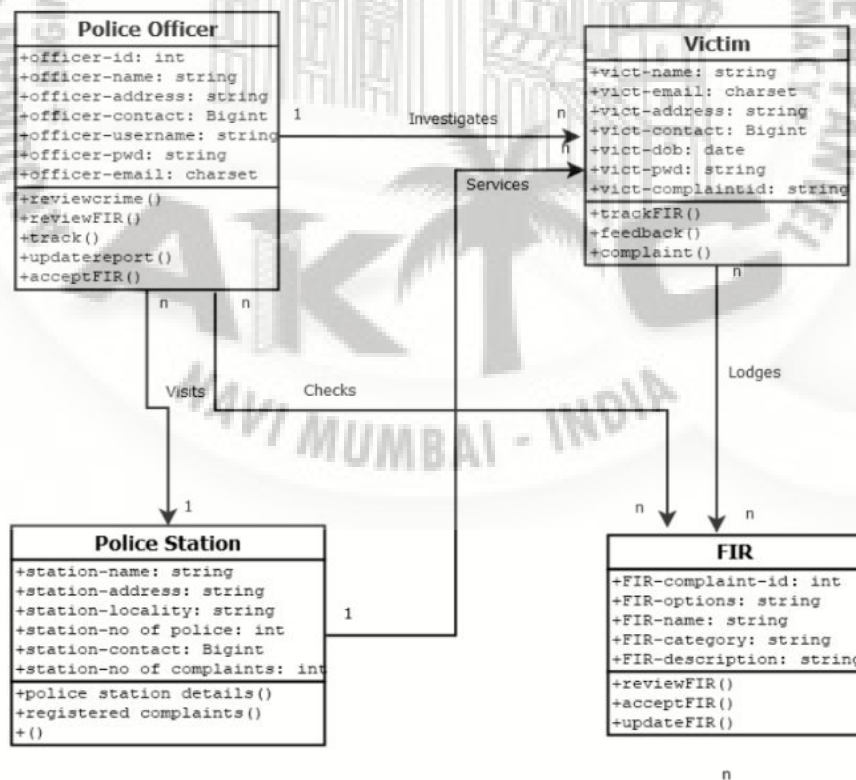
Police Officer
+officer-id: int
+officer-name: string
+officer-address: string
+officer-contact: Bigint
+officer-username: string
+officer-pwd: string
+officer-email: charset
+reviewcrime()
+reviewFIR()
+track()
+updatereport()
+acceptFIR()

1
Investigates
n
n
Services

Victim
+vict-name: string
+vict-email: charset
+vict-address: string
+vict-contact: Bigint
+vict-dob: date
+vict-pwd: string
+vict-complaintid: string
+trackFIR()
+feedback()
+complaint()

n
n
n
Visits
Checks
Lodges
NAVI MUMBAI - INDIA

1
Police Station
+station-name: string
+station-address: string
+station-locality: string
+station-no of police: int
+station-contact: Bigint
+station-no of complaints: int
+police station details()
+registered complaints()
+()

1

n
n
FIR
+FIR-complaint-id: int
+FIR-options: string
+FIR-name: string
+FIR-category: string
+FIR-description: string
+reviewFIR()
+acceptFIR()
+updateFIR()

n